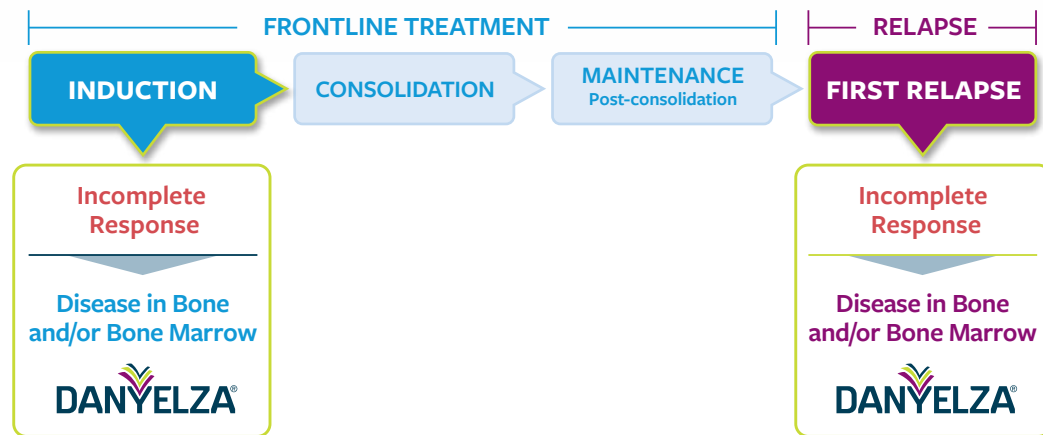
FRONTLINE TREATMENT

RELAPSE

INDUCTION

CONSOLIDATION

MAINTENANCE
Post-consolidation

FIRST RELAPSE

Incomplete Response

Disease in Bone and/or Bone Marrow

DANYELZA®

Incomplete Response

Disease in Bone and/or Bone Marrow

DANYELZA®